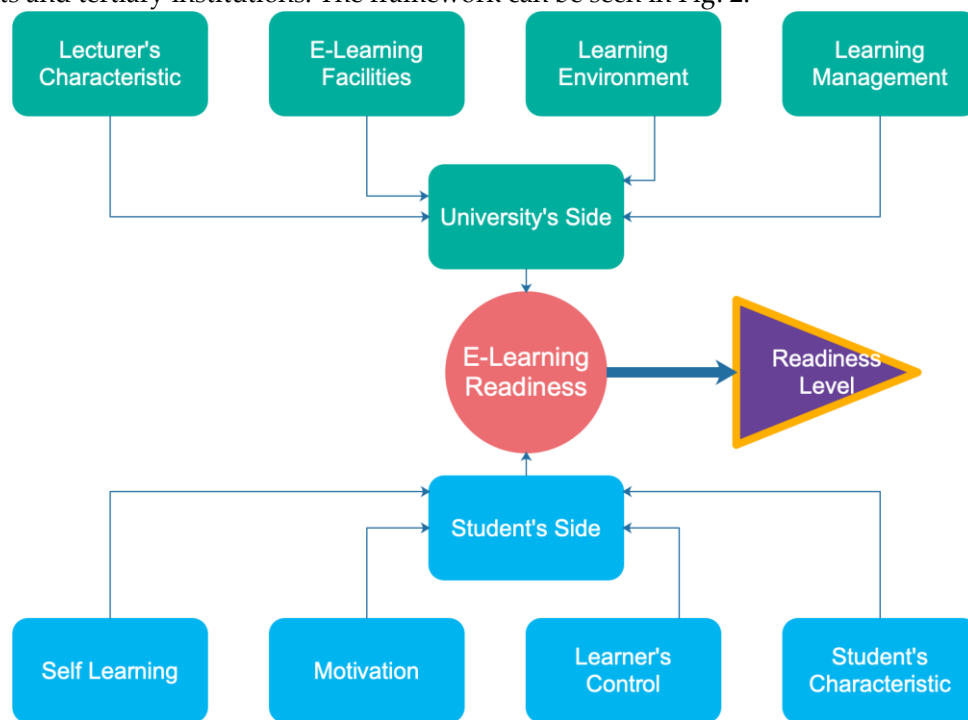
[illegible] and tertiary institutions. The framework can be seen in Fig. 2.

Lecturer's Characteristic

E-Learning Facilities

Learning Environment

Learning Management

University's Side

E-Learning Readiness

Readiness Level

Student's Side

Self Learning

Motivation

Learner's Control

Student's Characteristic